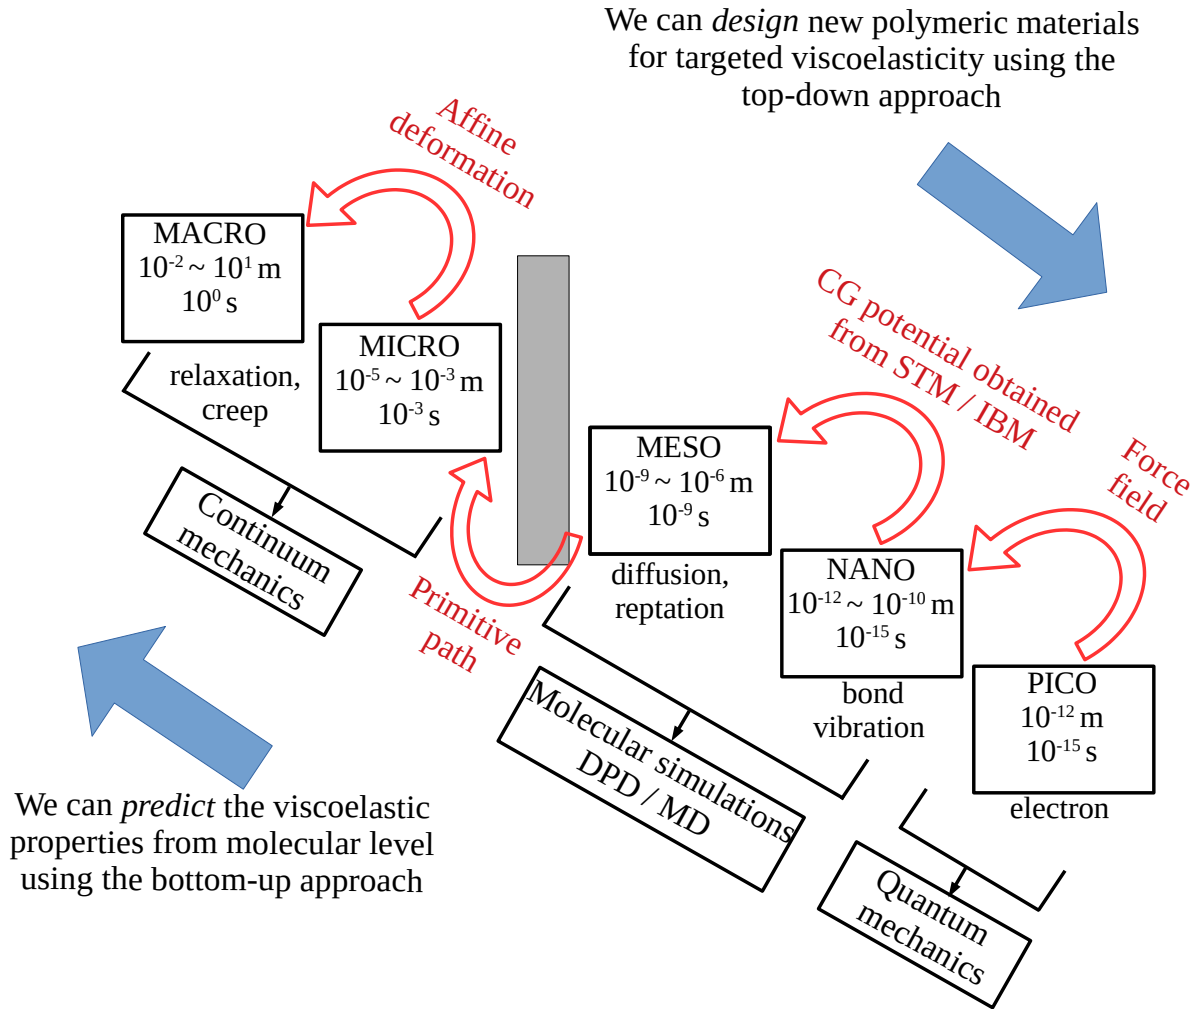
We can *design* new polymeric materials for targeted viscoelasticity using the top-down approach

Affine deformation

MACRO
$10^{-2} \sim 10^{1}$ m
$10^{0}$ s

MICRO
$10^{-5} \sim 10^{-3}$ m
$10^{-3}$ s

relaxation, creep

Continuum mechanics

CG potential obtained from STM / IBM

MESO
$10^{-9} \sim 10^{-6}$ m
$10^{-9}$ s

diffusion, reptation

Primitive path

Force field

NANO
$10^{-12} \sim 10^{-10}$ m
$10^{-15}$ s

bond vibration

PICO
$10^{-12}$ m
$10^{-15}$ s

electron

Molecular simulations DPD / MD

Quantum mechanics

We can *predict* the viscoelastic properties from molecular level using the bottom-up approach